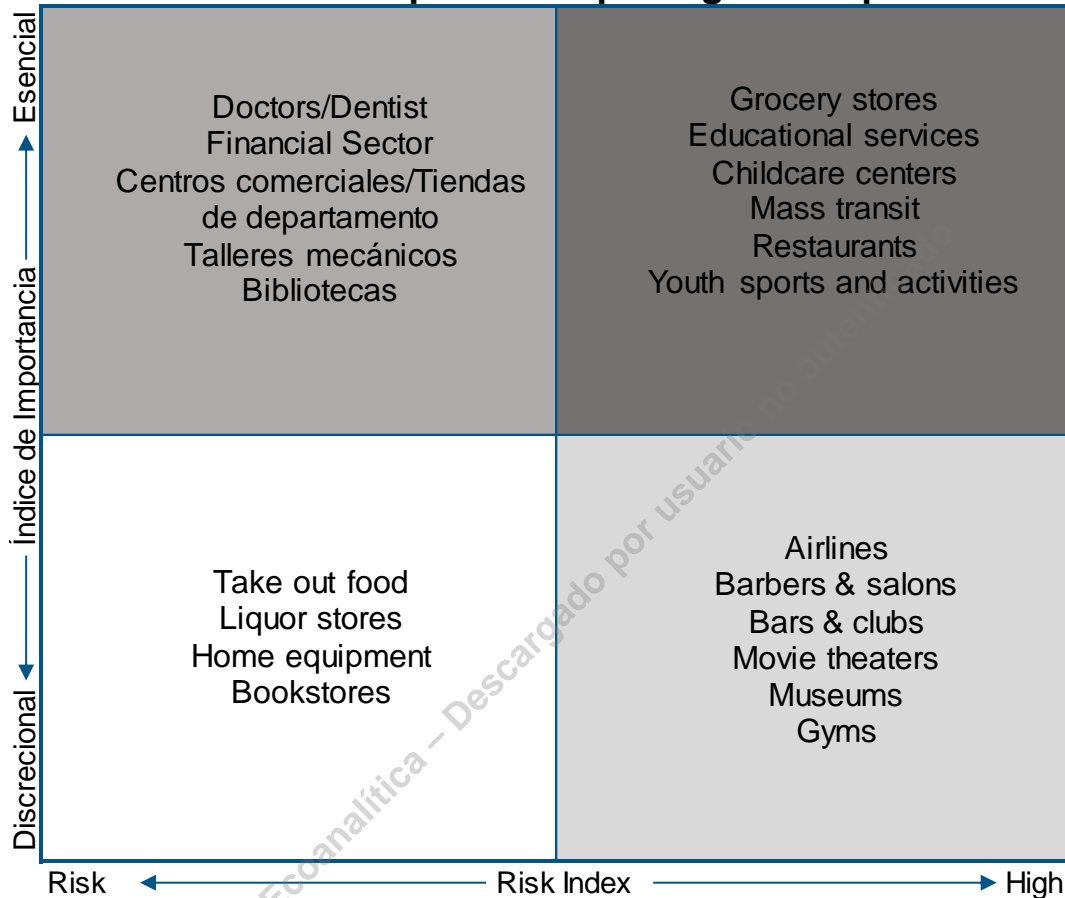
Esencial

Índice de Importancia

Discrecional

Doctors/Dentist
Financial Sector
Centros comerciales/Tiendas de departamento
Talleres mecánicos
Bibliotecas

Grocery stores
Educational services
Childcare centers
Mass transit
Restaurants
Youth sports and activities

Take out food
Liquor stores
Home equipment
Bookstores

Airlines
Barbers & salons
Bars & clubs
Movie theaters
Museums
Gyms

Risk
Risk Index
High

Ecoanalítica – Descargado por usuario no autorizado